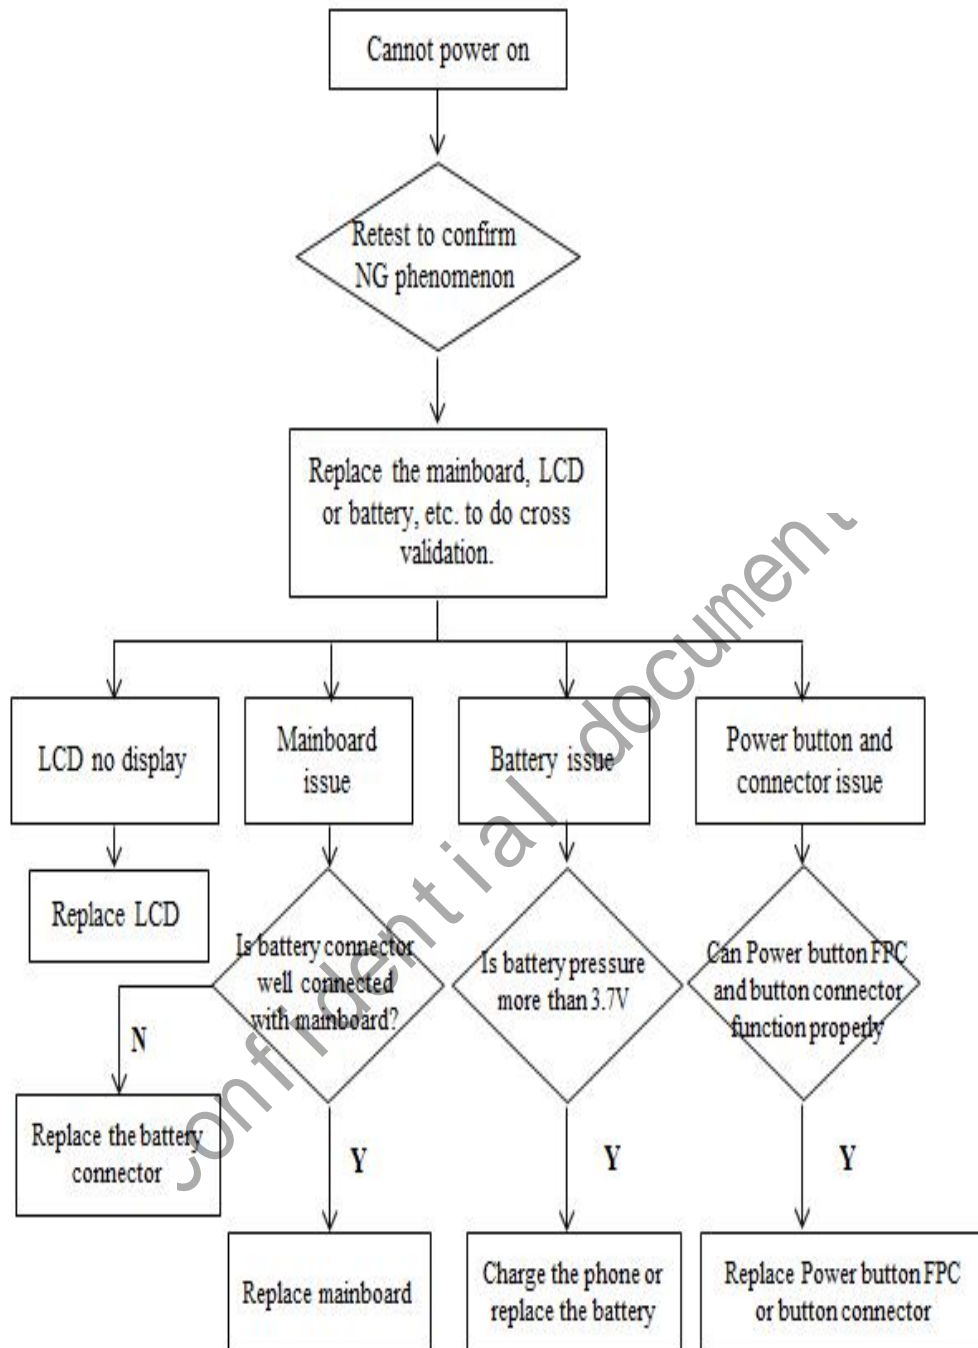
Cannot power on

Retest to confirm NG phenomenon

Replace the mainboard, LCD or battery, etc. to do cross validation.

LCD no display

Mainboard issue

Battery issue

Power button and connector issue

Replace LCD

Is battery connector well connected with mainboard?

Is battery pressure more than 3.7V

Can Power button FPC and button connector function properly

N

Replace the battery connector

Y

Y

Y

Replace mainboard

Charge the phone or replace the battery

Replace Power button FPC or button connector

confidential document